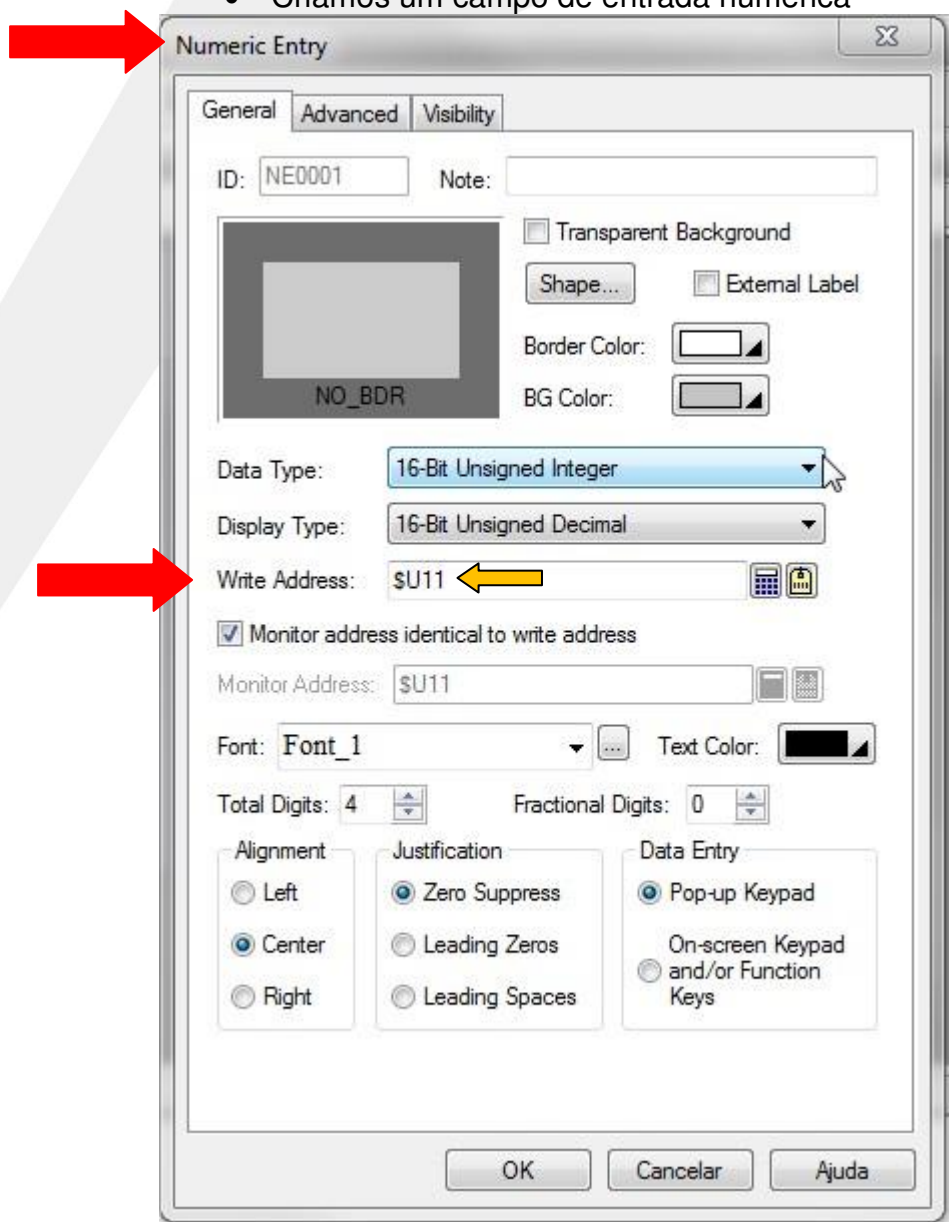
• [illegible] um campo de entrada numérica

Numeric Entry

General | Advanced | Visibility

ID: NE0001 Note:

Transparent Background

Shape...

External Label

Border Color:

BG Color:

NO_BDR

Data Type: 16-Bit Unsigned Integer

Display Type: 16-Bit Unsigned Decimal

Write Address: $U11

Monitor address identical to write address

Monitor Address: $U11

Font: Font_1

Text Color:

Total Digits: 4

Fractional Digits: 0

Alignment
Left
Center
Right

Justification
Zero Suppress
Leading Zeros
Leading Spaces

Data Entry
Pop-up Keypad
On-screen Keypad and/or Function Keys

OK Cancelar Ajuda